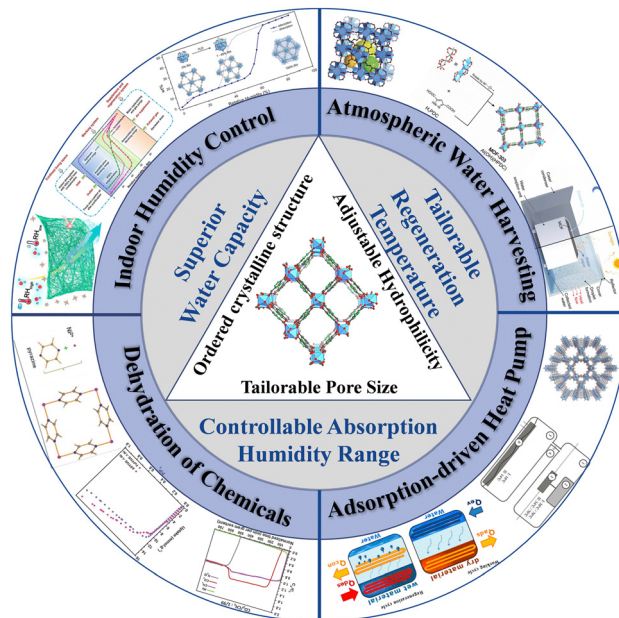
Indoor Humidity Control

Atmospheric Water Harvesting

Adsorption-driven Heat Pump

Dehydration of Chemicals

Superior Water Capacity

Tailorable Regeneration Temperature

Controllable Absorption Humidity Range

Ordered crystalline structure

Adjustable Hydrophilicity

Tailorable Pore Size

Water

Water

wet material

dry material

$Q_{ads}$

$Q_{con}$

$Q_{ev}$

$Q_{ads}$

Regeneration cycle

Working cycle

RH

MOF-303

Relative humidity